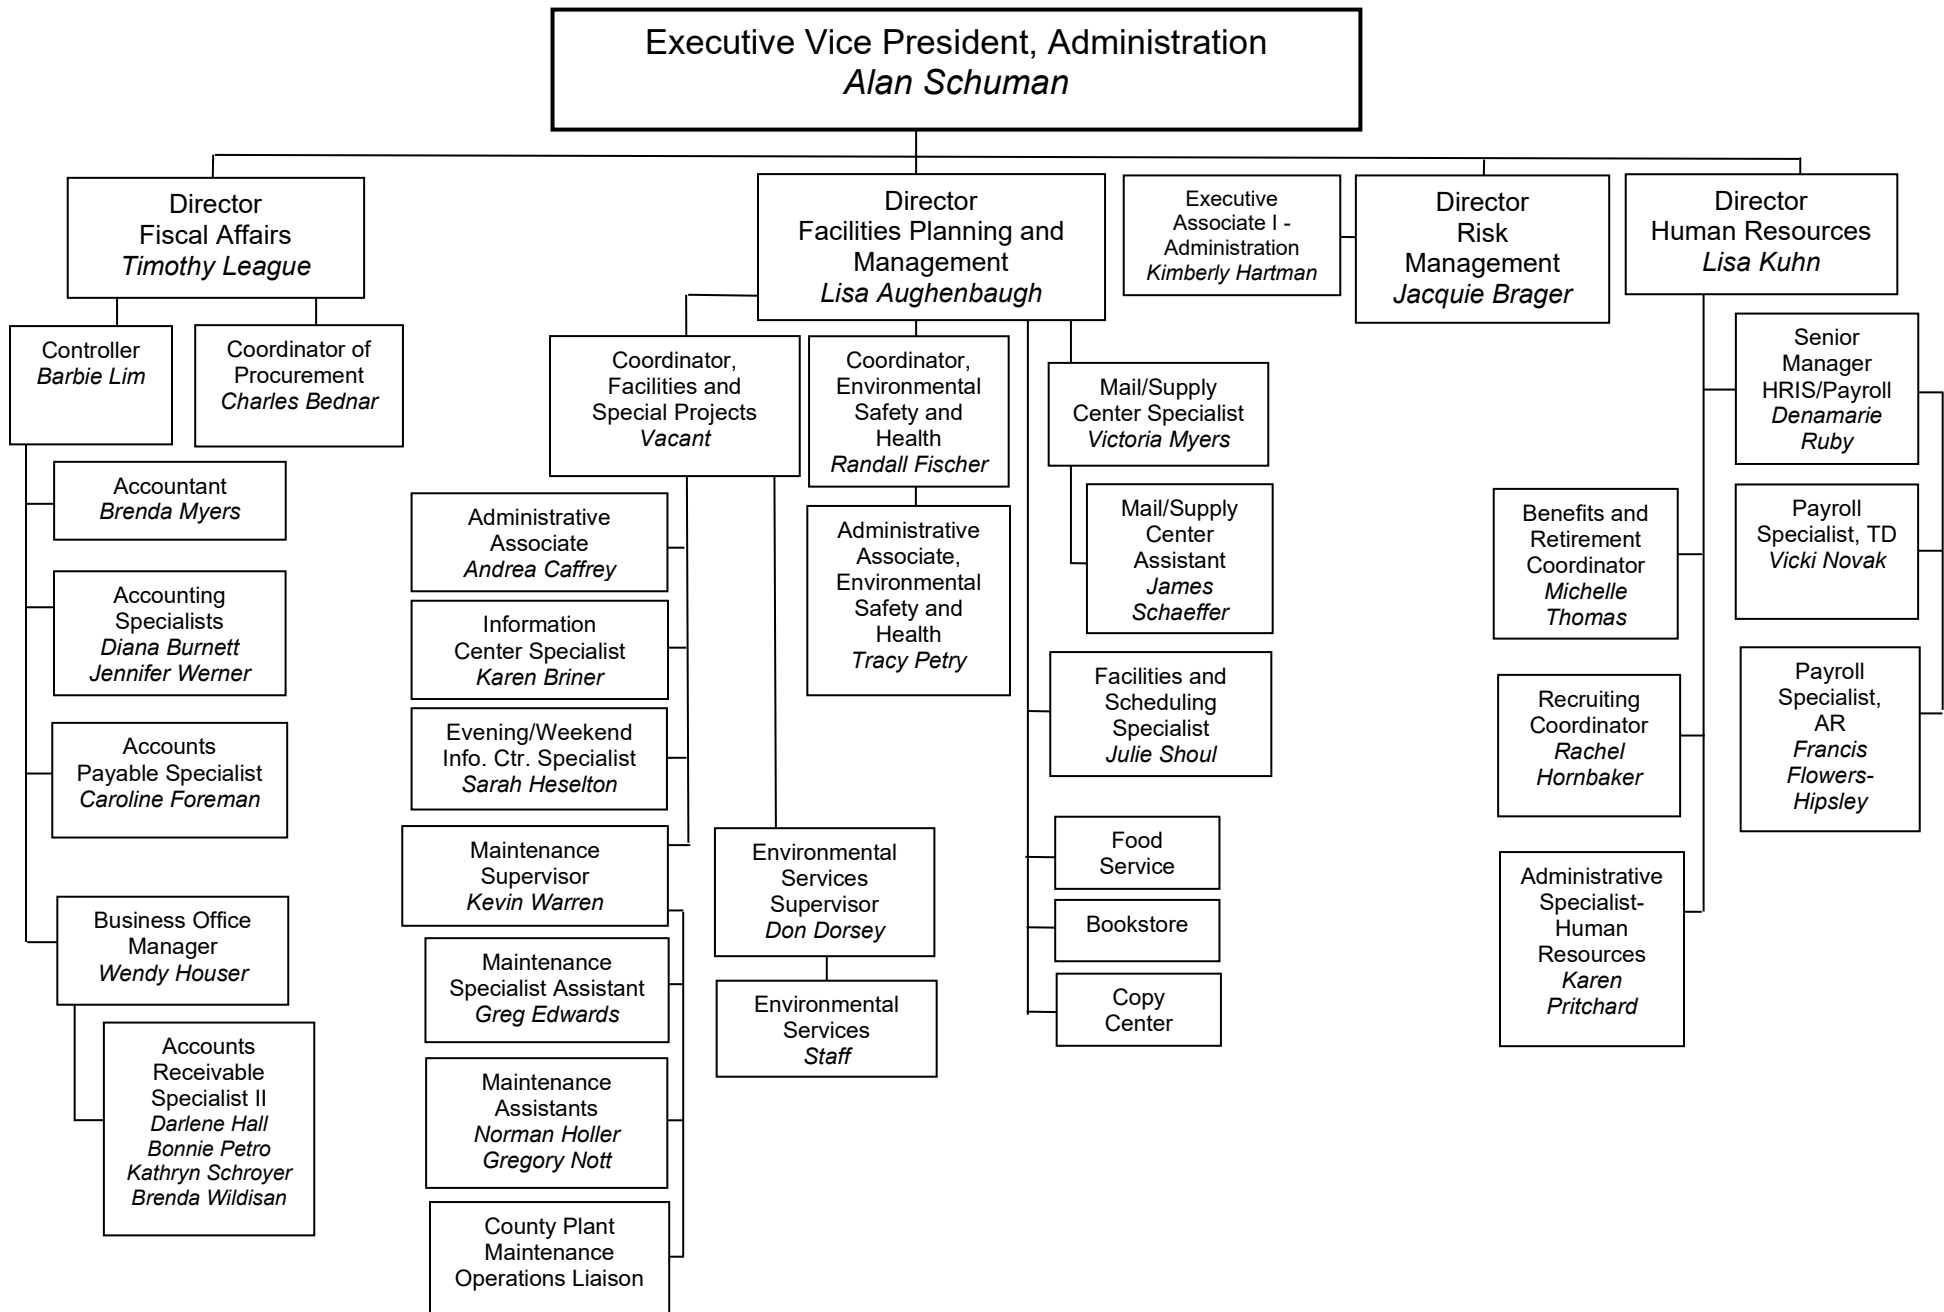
Executive Vice President, Administration
Alan Schuman

Director
Fiscal Affairs
Timothy League

Controller
Barbie Lim

Coordinator of Procurement
Charles Bednar

Accountant
Brenda Myers

Accounting Specialists
Diana Burnett
Jennifer Werner

Accounts Payable Specialist
Caroline Foreman

Business Office Manager
Wendy Houser

Accounts Receivable Specialist II
Darlene Hall
Bonnie Petro
Kathryn Schroyer
Brenda Wildisan

Director
Facilities Planning and Management
Lisa Aughenbaugh

Coordinator, Facilities and Special Projects
Vacant

Administrative Associate
Andrea Caffrey

Information Center Specialist
Karen Briner

Evening/Weekend Info. Ctr. Specialist
Sarah Heselton

Maintenance Supervisor
Kevin Warren

Maintenance Specialist Assistant
Greg Edwards

Maintenance Assistants
Norman Holler
Gregory Nott

County Plant Maintenance Operations Liaison

Coordinator, Environmental Safety and Health
Randall Fischer

Administrative Associate, Environmental Safety and Health
Tracy Petry

Environmental Services Supervisor
Don Dorsey

Environmental Services
Staff

Mail/Supply Center Specialist
Victoria Myers

Mail/Supply Center Assistant
James Schaeffer

Facilities and Scheduling Specialist
Julie Shoul

Food Service

Bookstore

Copy Center

Executive Associate I - Administration
Kimberly Hartman

Director
Risk Management
Jacquie Brager

Director
Human Resources
Lisa Kuhn

Senior Manager HRIS/Payroll
Denamarie Ruby

Payroll Specialist, TD
Vicki Novak

Payroll Specialist, AR
Francis Flowers-Hipsley

Benefits and Retirement Coordinator
Michelle Thomas

Recruiting Coordinator
Rachel Hornbaker

Administrative Specialist-Human Resources
Karen Pritchard